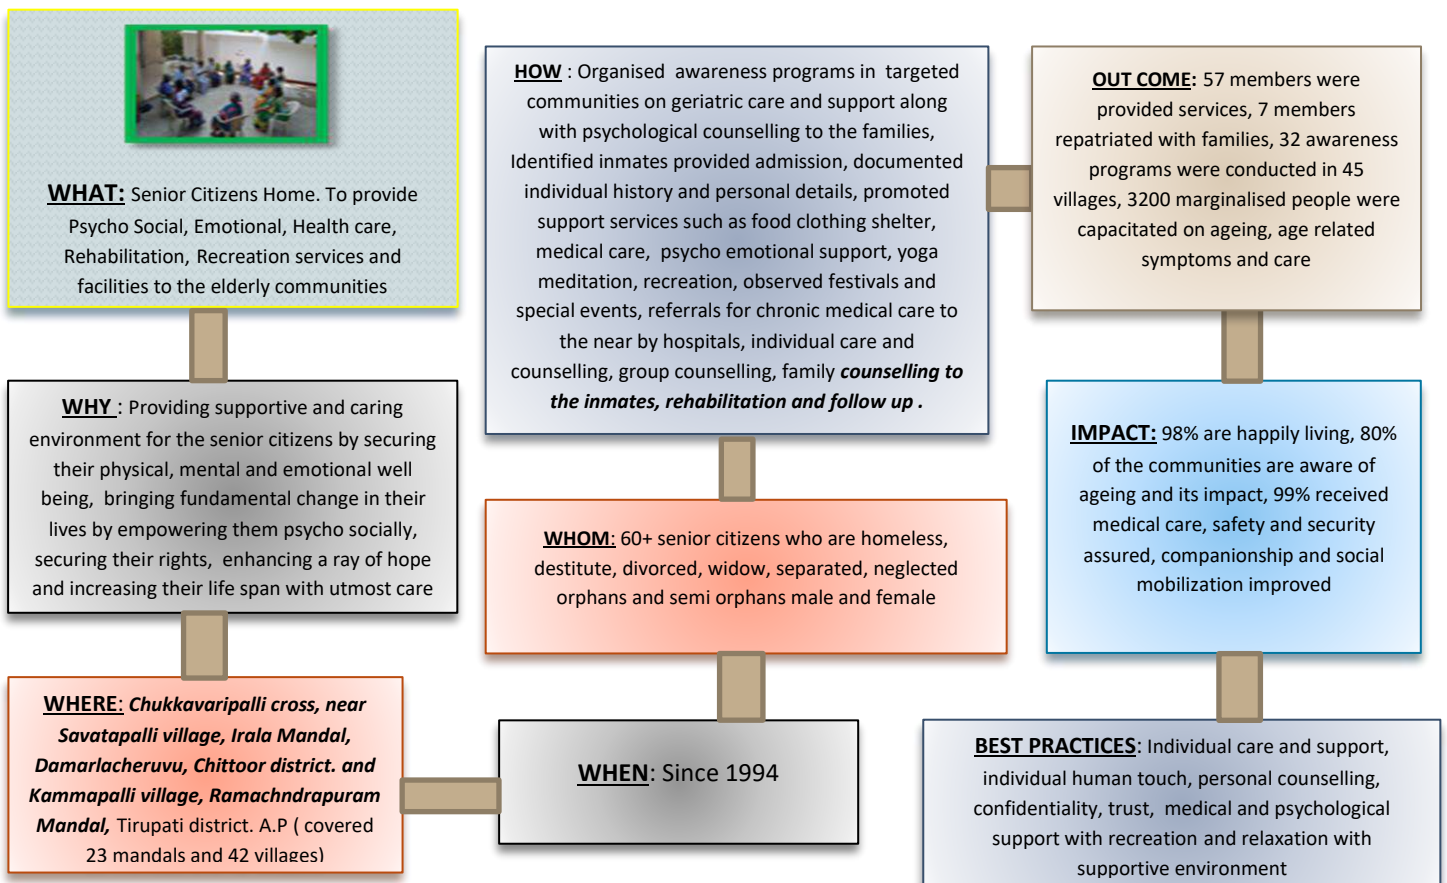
WHAT: Senior Citizens Home. To provide Psycho Social, Emotional, Health care, Rehabilitation, Recreation services and facilities to the elderly communities

WHY : Providing supportive and caring environment for the senior citizens by securing their physical, mental and emotional well being, bringing fundamental change in their lives by empowering them psycho socially, securing their rights, enhancing a ray of hope and increasing their life span with utmost care

WHERE: Chukkavaripalli cross, near Savatapalli village, Irala Mandal, Damarlacheruvu, Chittoor district. and Kammapalli village, Ramachndrapuram Mandal, Tirupati district. A.P ( covered 23 mandals and 42 villages)

HOW : Organised awareness programs in targeted communities on geriatric care and support along with psychological counselling to the families, Identified inmates provided admission, documented individual history and personal details, promoted support services such as food clothing shelter, medical care, psycho emotional support, yoga meditation, recreation, observed festivals and special events, referrals for chronic medical care to the near by hospitals, individual care and counselling, group counselling, family counselling to the inmates, rehabilitation and follow up .

WHOM: 60+ senior citizens who are homeless, destitute, divorced, widow, separated, neglected orphans and semi orphans male and female

WHEN: Since 1994

OUT COME: 57 members were provided services, 7 members repatriated with families, 32 awareness programs were conducted in 45 villages, 3200 marginalised people were capacitated on ageing, age related symptoms and care

IMPACT: 98% are happily living, 80% of the communities are aware of ageing and its impact, 99% received medical care, safety and security assured, companionship and social mobilization improved

BEST PRACTICES: Individual care and support, individual human touch, personal counselling, confidentiality, trust, medical and psychological support with recreation and relaxation with supportive environment